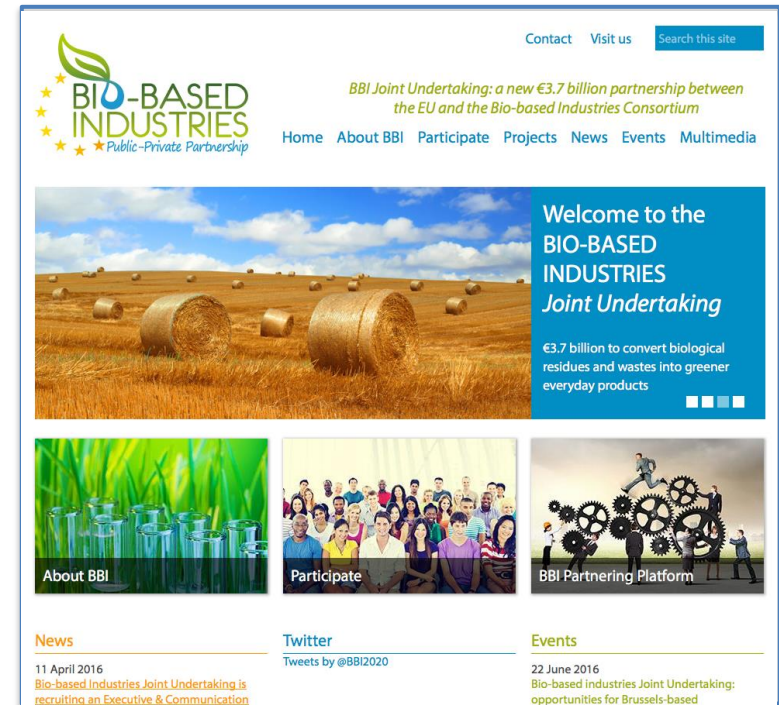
BIO-BASED INDUSTRIES
Public-Private Partnership

Contact Visit us Search this site

BBI Joint Undertaking: a new €3.7 billion partnership between the EU and the Bio-based Industries Consortium

Home About BBI Participate Projects News Events Multimedia

Welcome to the BIO-BASED INDUSTRIES *Joint Undertaking*

€3.7 billion to convert biological residues and wastes into greener everyday products

About BBI

Participate

BBI Partnering Platform

News

11 April 2016
Bio-based Industries Joint Undertaking is recruiting an Executive & Communication

Twitter

Tweets by @BBI2020

Events

22 June 2016
Bio-based industries Joint Undertaking: opportunities for Brussels-based